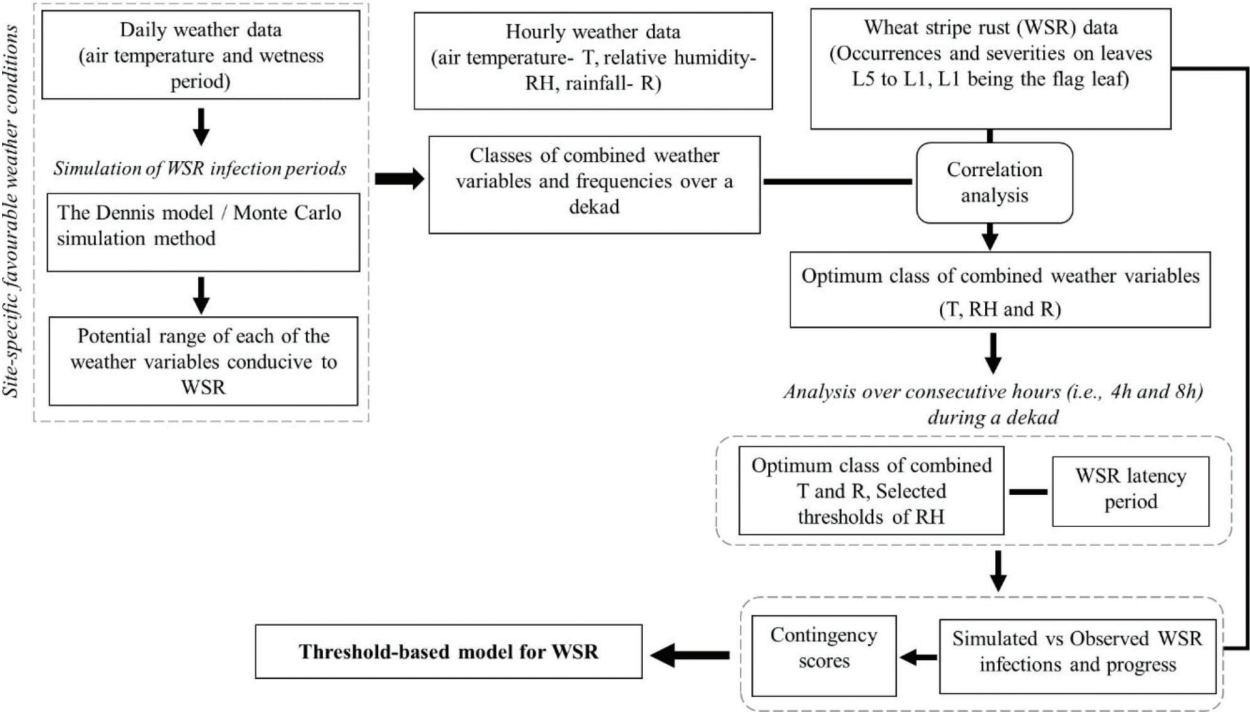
Site-specific favourable weather conditions

Daily weather data (air temperature and wetness period)

Simulation of WSR infection periods

The Dennis model / Monte Carlo simulation method

Potential range of each of the weather variables conducive to WSR

Hourly weather data (air temperature- T, relative humidity- RH, rainfall- R)

Classes of combined weather variables and frequencies over a dekad

Wheat stripe rust (WSR) data (Occurrences and severities on leaves L5 to L1, L1 being the flag leaf)

Correlation analysis

Optimum class of combined weather variables (T, RH and R)

Analysis over consecutive hours (i.e., 4h and 8h) during a dekad

Optimum class of combined T and R, Selected thresholds of RH

WSR latency period

Simulated vs Observed WSR infections and progress

Contingency scores

Threshold-based model for WSR